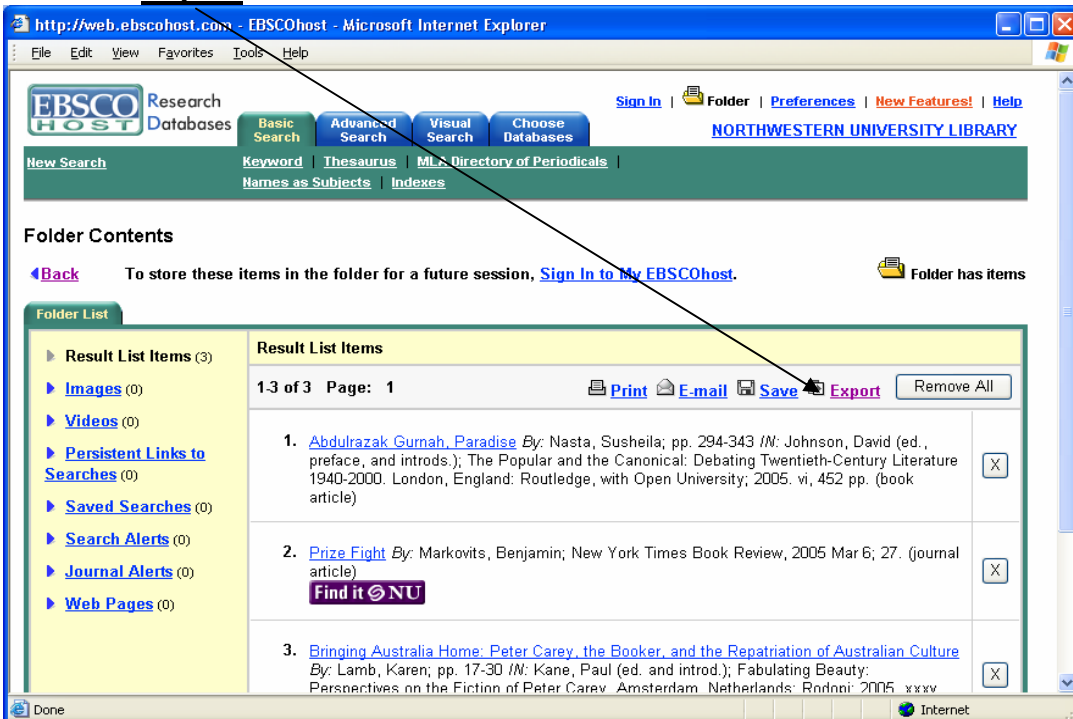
http://web.ebscohost.com - EBSCOhost - Microsoft Internet Explorer

File Edit View Favorites Tools Help

EBSCO HOST Research Databases

Basic Search | Advanced Search | Visual Search | Choose Databases

Sign In | Folder | Preferences | New Features! | Help

NORTHWESTERN UNIVERSITY LIBRARY

New Search

Keyword | Thesaurus | MLA Directory of Periodicals | Names as Subjects | Indexes

Folder Contents

Back To store these items in the folder for a future session, Sign In to My EBSCOhost.

Folder has items

Folder List

Result List Items (3)
Images (0)
Videos (0)
Persistent Links to Searches (0)
Saved Searches (0)
Search Alerts (0)
Journal Alerts (0)
Web Pages (0)

Result List Items

1-3 of 3 Page: 1

Print E-mail Save Export Remove All

1. Abdulrazak Gurnah, Paradise By: Nasta, Susheila; pp. 294-343 IN: Johnson, David (ed., preface, and introds.); The Popular and the Canonical: Debating Twentieth-Century Literature 1940-2000. London, England: Routledge, with Open University; 2005. vi, 452 pp. (book article) X

2. Prize Fight By: Markovits, Benjamin; New York Times Book Review, 2005 Mar 6; 27. (journal article) X

Find it NU

3. Bringing Australia Home: Peter Carey, the Booker, and the Repatriation of Australian Culture By: Lamb, Karen; pp. 17-30 IN: Kane, Paul (ed. and introd.); Fabulating Beauty: Perspectives on the Fiction of Peter Carey. Amsterdam, Netherlands: Rodopi; 2005. xxxv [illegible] X

Done Internet